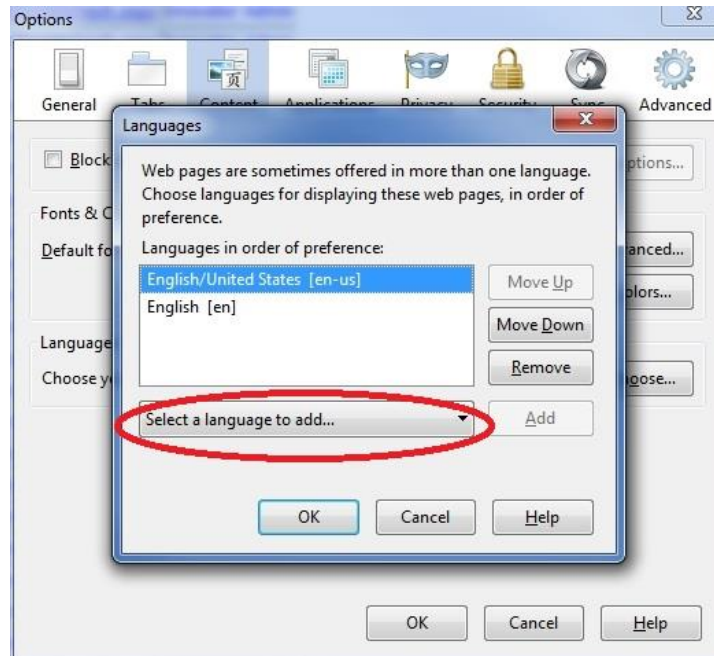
Options

General Tabs Content Applications Privacy Security Sync Advanced

Block

Fonts & C

Default fo

Language

Choose y

ptions...

anced...

olors...

oose...

Languages

Web pages are sometimes offered in more than one language. Choose languages for displaying these web pages, in order of preference.

Languages in order of preference:

English/United States [en-us]

English [en]

Move Up

Move Down

Remove

Select a language to add...

Add

OK

Cancel

Help

OK

Cancel

Help